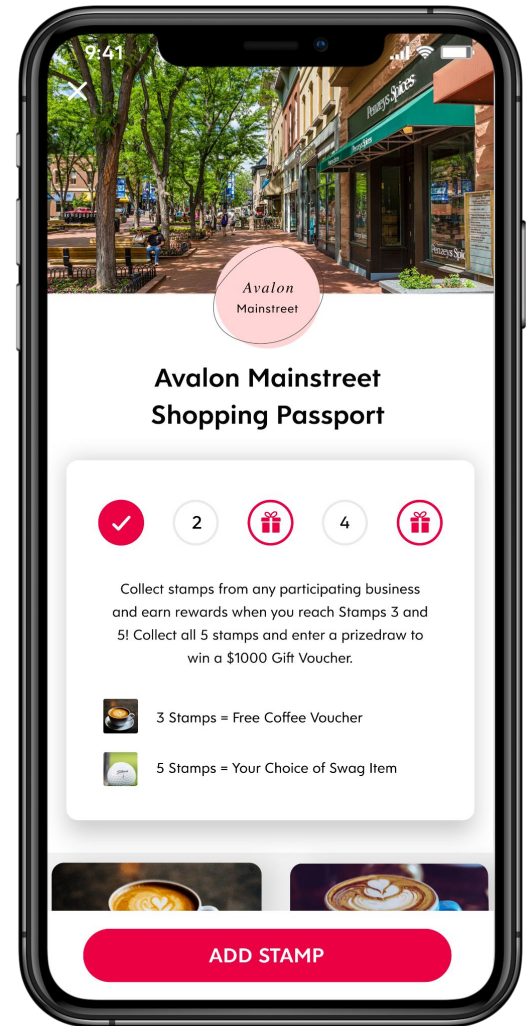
9:41

Penzeys Spices

Avalon
Mainstreet

Avalon Mainstreet Shopping Passport

2

4

Collect stamps from any participating business and earn rewards when you reach Stamps 3 and 5! Collect all 5 stamps and enter a prizedraw to win a $1000 Gift Voucher.

3 Stamps = Free Coffee Voucher

5 Stamps = Your Choice of Swag Item

ADD STAMP